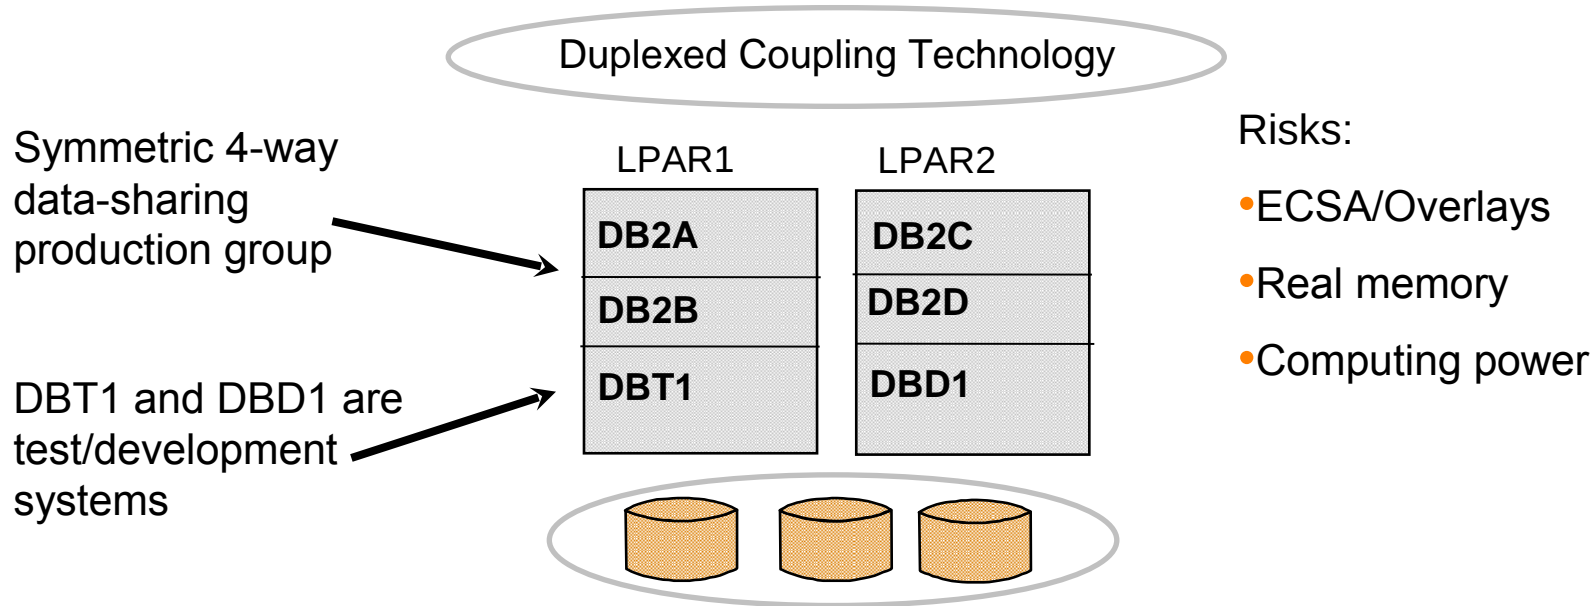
Duplexed Coupling Technology

Symmetric 4-way data-sharing production group

DBT1 and DBD1 are test/development systems

LPAR1

| DB2A |
|---|
| DB2B |
| DBT1 |

LPAR2

| DB2C |
|---|
| DB2D |
| DBD1 |

Risks:

•ECSA/Overlays

•Real memory

•Computing power